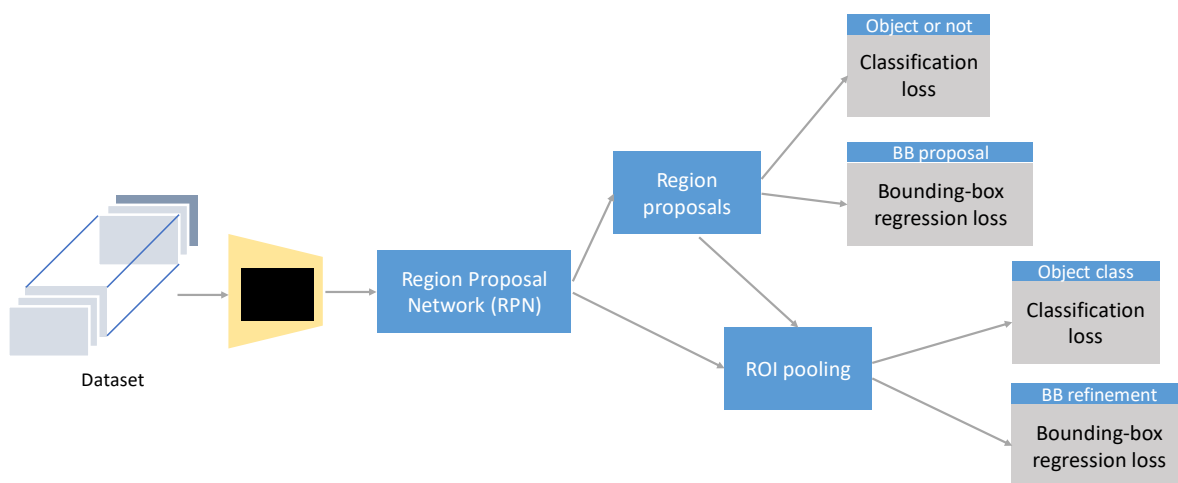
Dataset

Region Proposal Network (RPN)

Region proposals

ROI pooling

Object or not
Classification loss

BB proposal
Bounding-box regression loss

Object class
Classification loss

BB refinement
Bounding-box regression loss